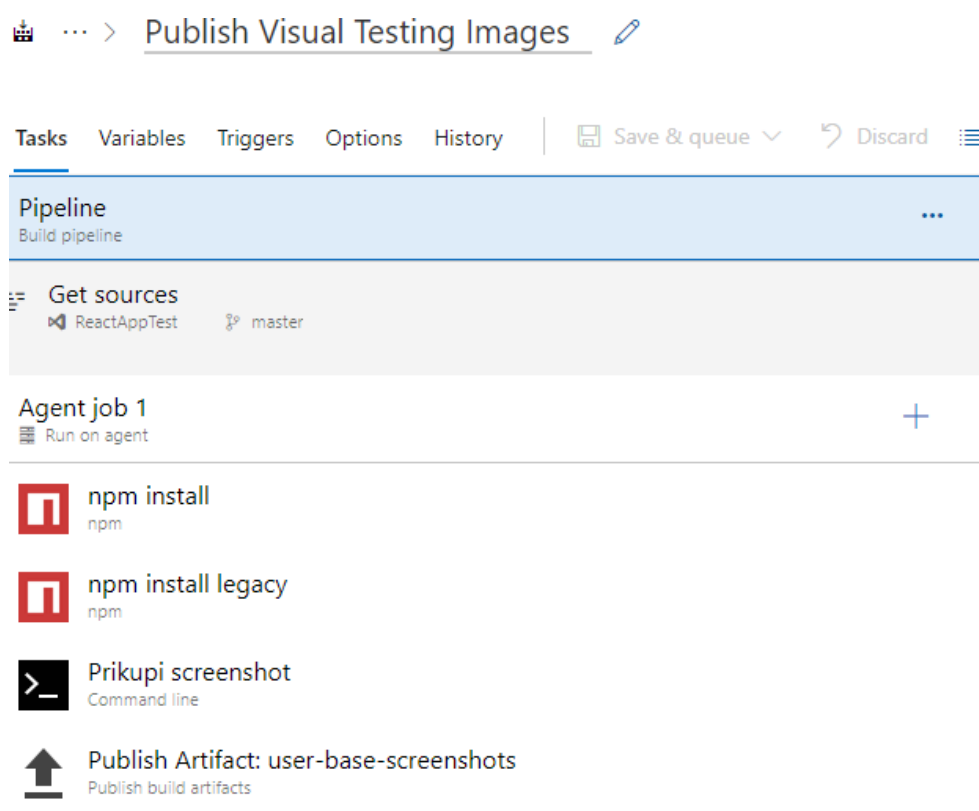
··· > Publish Visual Testing Images

Tasks Variables Triggers Options History Save & queue Discard

Pipeline
Build pipeline
...

Get sources
ReactAppTest master

Agent job 1
Run on agent
+

npm install
npm

npm install legacy
npm

Prikupi screenshot
Command line

Publish Artifact: user-base-screenshots
Publish build artifacts